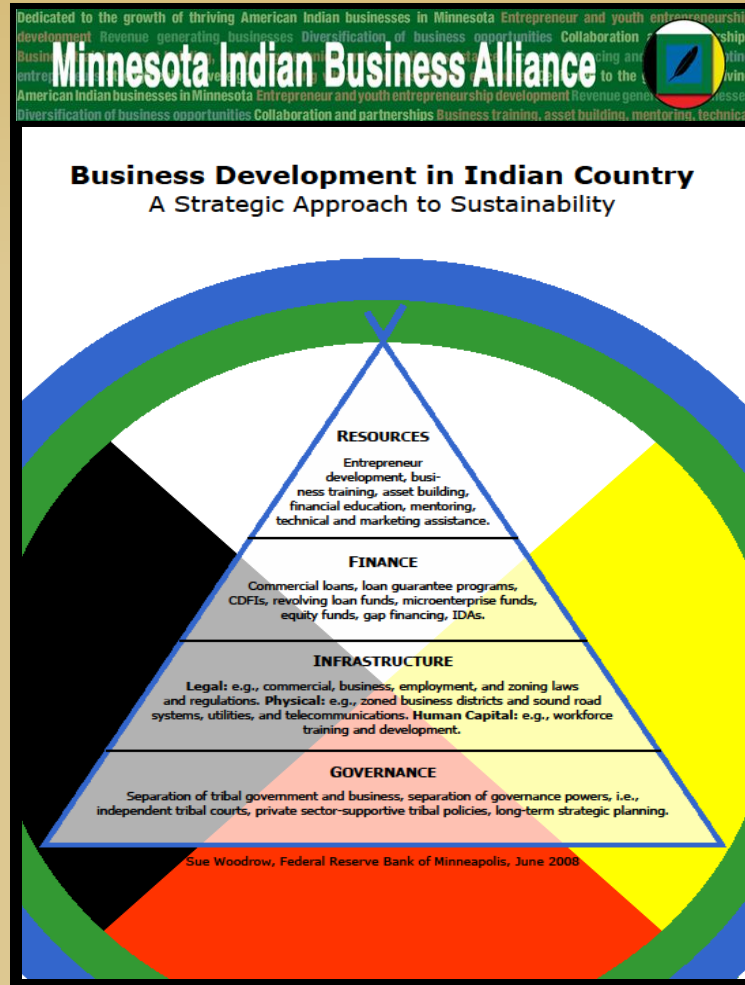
Dedicated to the growth of thriving American Indian businesses in Minnesota Entrepreneur and youth entrepreneurship development Revenue generating businesses Diversification of business opportunities Collaboration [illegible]

Minnesota Indian Business Alliance

American Indian businesses in Minnesota Entrepreneur and youth entrepreneurship development Revenue gene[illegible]
Diversification of business opportunities Collaboration and partnerships Business training, asset building, mentoring, technica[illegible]

Business Development in Indian Country
A Strategic Approach to Sustainability

RESOURCES
Entrepreneur development, business training, asset building, financial education, mentoring, technical and marketing assistance.

FINANCE
Commercial loans, loan guarantee programs, CDFIs, revolving loan funds, microenterprise funds, equity funds, gap financing, IDAs.

INFRASTRUCTURE
Legal: e.g., commercial, business, employment, and zoning laws and regulations. Physical: e.g., zoned business districts and sound road systems, utilities, and telecommunications. Human Capital: e.g., workforce training and development.

GOVERNANCE
Separation of tribal government and business, separation of governance powers, i.e., independent tribal courts, private sector-supportive tribal policies, long-term strategic planning.

Sue Woodrow, Federal Reserve Bank of Minneapolis, June 2008